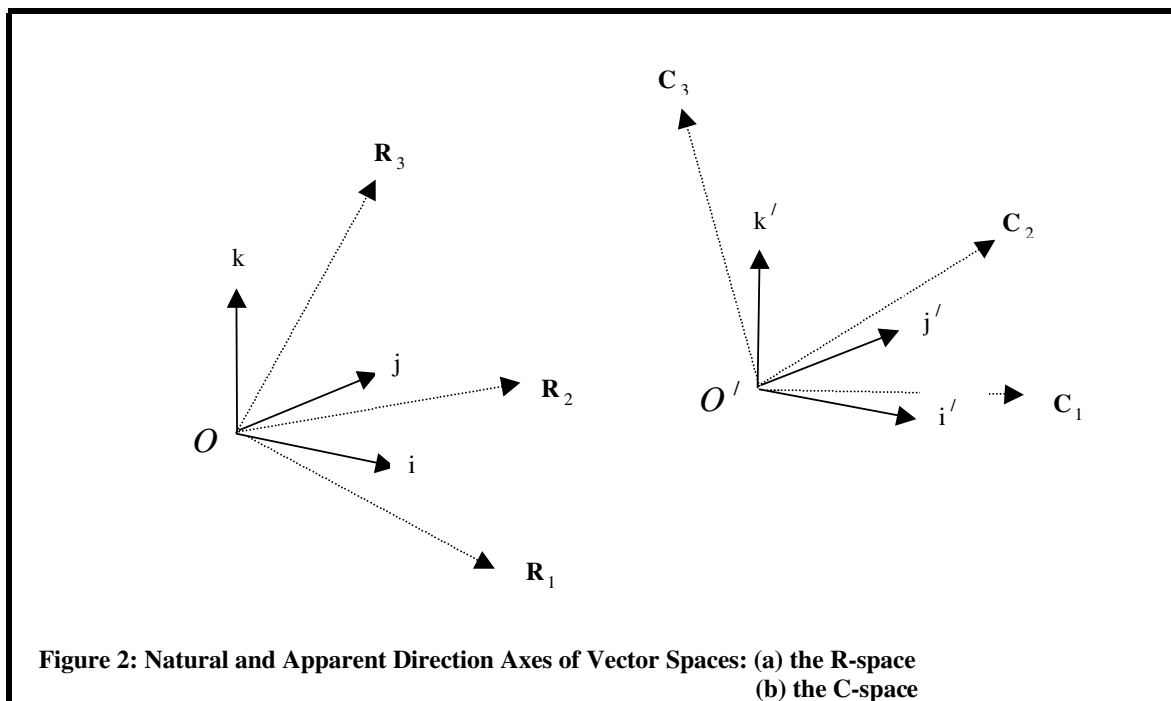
$\mathbf{C}_3$

$\mathbf{R}_3$

$k'$

$\mathbf{C}_2$

k

$j'$

j

$\mathbf{R}_2$

$O'$

$i'$

$\mathbf{C}_1$

$O$

i

$\mathbf{R}_1$

**Figure 2: Natural and Apparent Direction Axes of Vector Spaces: (a) the R-space (b) the C-space**